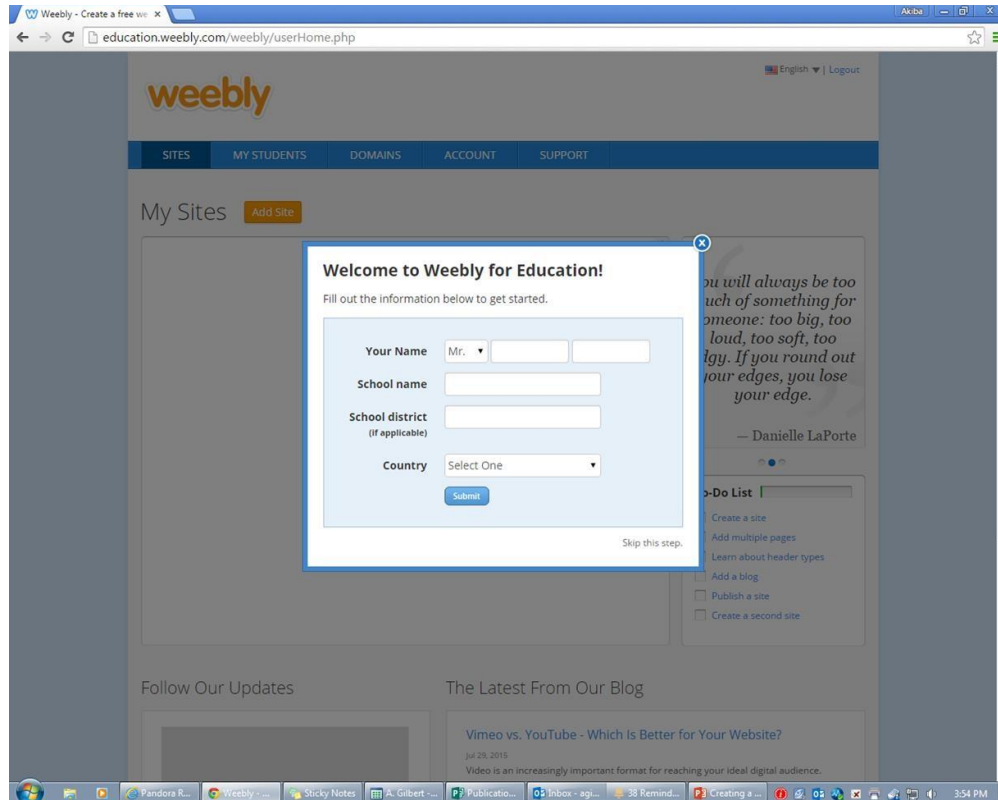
Weebly - Create a free we ×

Akiba

education.weebly.com/weebly/userHome.php

weebly

English ▾ | Logout

SITES MY STUDENTS DOMAINS ACCOUNT SUPPORT

My Sites Add Site

Welcome to Weebly for Education!

Fill out the information below to get started.

Your Name Mr. ▾

School name

School district (if applicable)

Country Select One ▾

Submit

Skip this step.

ou will always be too uch of something for omeone: too big, too loud, too soft, too dgy. If you round out your edges, you lose your edge.

— Danielle LaPorte

-Do List

Create a site

Add multiple pages

Learn about header types

Add a blog

Publish a site

Create a second site

Follow Our Updates

The Latest From Our Blog

Vimeo vs. YouTube - Which Is Better for Your Website?

Jul 29, 2015

Video is an increasingly important format for reaching your ideal digital audience.

Pandora R... Weebly - ... Sticky Notes A. Gilbert -... Publicatio... Inbox - agi... 38 Remind... Creating a ... 3:54 PM